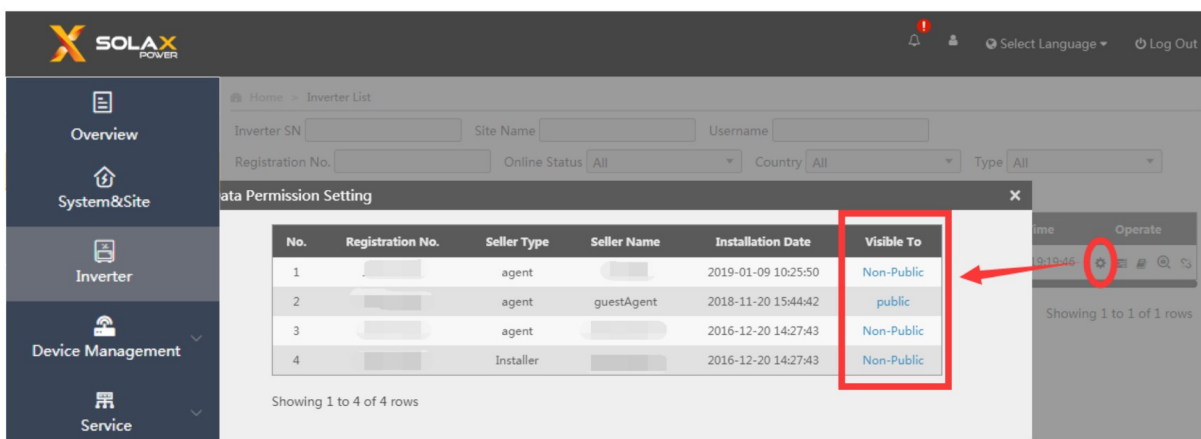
SOLAX POWER

Select Language
Log Out

Overview
System&Site
Inverter
Device Management
Service

Home » Inverter List

Inverter SN
Site Name
Username
Registration No.
Online Status All
Country All
Type All

ata Permission Setting

| No. | Registration No. | Seller Type | Seller Name | Installation Date | Visible To |
|---|---|---|---|---|---|
| 1 | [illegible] | agent | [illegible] | 2019-01-09 10:25:50 | Non-Public |
| 2 | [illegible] | agent | guestAgent | 2018-11-20 15:44:42 | public |
| 3 | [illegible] | agent | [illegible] | 2016-12-20 14:27:43 | Non-Public |
| 4 | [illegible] | Installer | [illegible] | 2016-12-20 14:27:43 | Non-Public |

Showing 1 to 4 of 4 rows

ime
Operate
19:19:46

Showing 1 to 1 of 1 rows